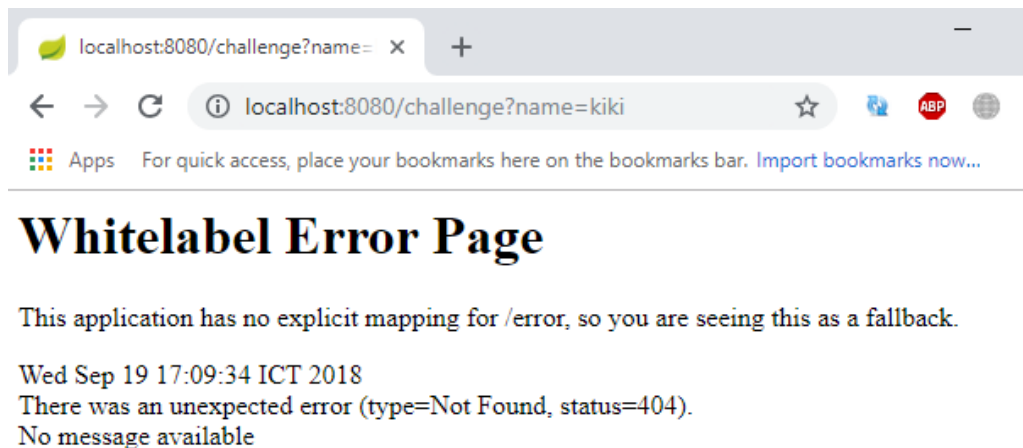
localhost:8080/challenge?name=

localhost:8080/challenge?name=kiki

ABP

Apps For quick access, place your bookmarks here on the bookmarks bar. Import bookmarks now...

# Whitelabel Error Page

This application has no explicit mapping for /error, so you are seeing this as a fallback.

Wed Sep 19 17:09:34 ICT 2018
There was an unexpected error (type=Not Found, status=404).
No message available